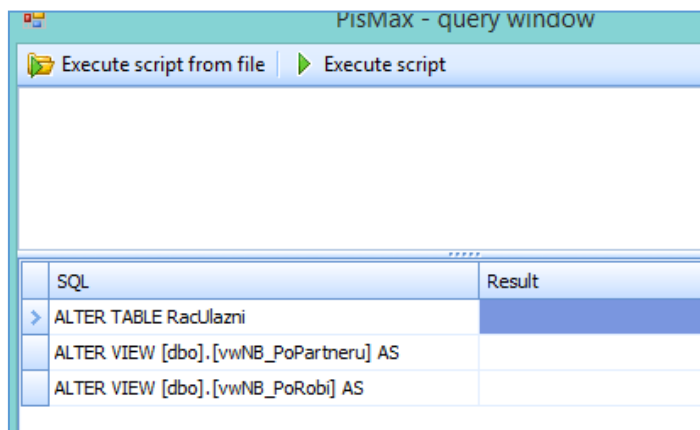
PisMax - query window

Execute script from file
Execute script

| SQL | Result |
|---|---|
| ALTER TABLE RacUlazni | |
| ALTER VIEW [dbo].[vwNB_PoPartneru] AS | |
| ALTER VIEW [dbo].[vwNB_PoRobi] AS | |